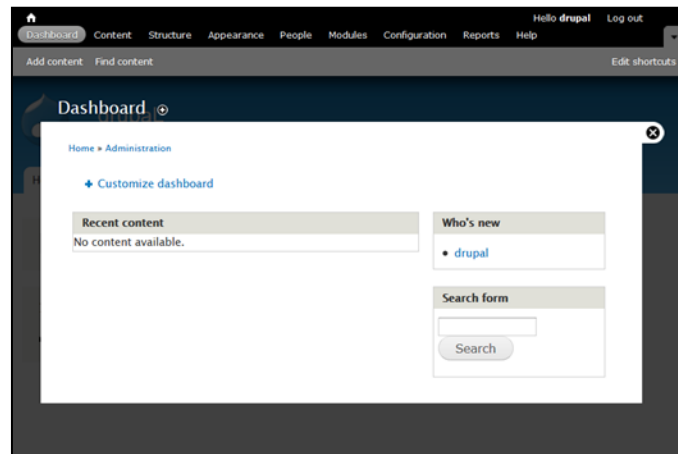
Hello **drupal** Log out

Dashboard Content Structure Appearance People Modules Configuration Reports Help

Add content Find content Edit shortcuts

Dashboard

Home » Administration

Customize dashboard

Recent content

No content available.

Who's new

• drupal

Search form

Search